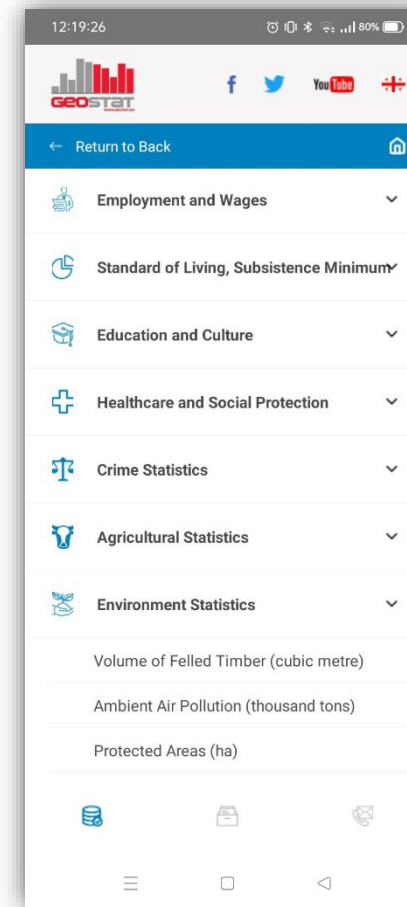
12:19:26

80%

GEOSTAT

You Tube

← Return to Back

Employment and Wages

Standard of Living, Subsistence Minimum

Education and Culture

Healthcare and Social Protection

Crime Statistics

Agricultural Statistics

Environment Statistics

Volume of Felled Timber (cubic metre)

Ambient Air Pollution (thousand tons)

Protected Areas (ha)